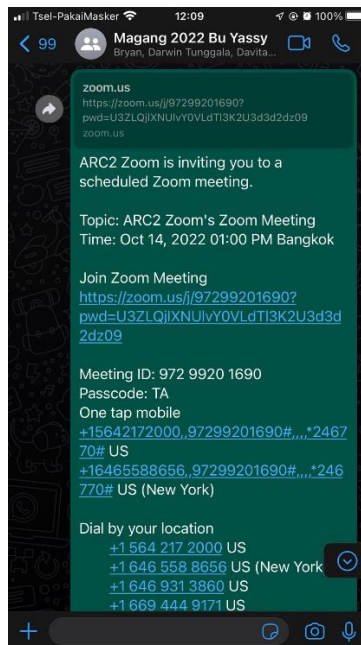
Tsel-PakaiMasker 12:09 100%

99 Magang 2022 Bu Yassy
Bryan, Darwin Tunggala, Davita...

zoom.us
https://zoom.us/j/97299201690?pwd=U3ZLQjlXNUlvY0VLdTl3K2U3d3d2dz09
zoom.us

ARC2 Zoom is inviting you to a scheduled Zoom meeting.

Topic: ARC2 Zoom's Zoom Meeting
Time: Oct 14, 2022 01:00 PM Bangkok

Join Zoom Meeting
https://zoom.us/j/97299201690?pwd=U3ZLQjlXNUlvY0VLdTl3K2U3d3d2dz09

Meeting ID: 972 9920 1690
Passcode: TA
One tap mobile
+15642172000,,97299201690#,,,,*246770# US
+16465588656,,97299201690#,,,,*246770# US (New York)

Dial by your location
+1 564 217 2000 US
+1 646 558 8656 US (New York
+1 646 931 3860 US
+1 669 444 9171 US